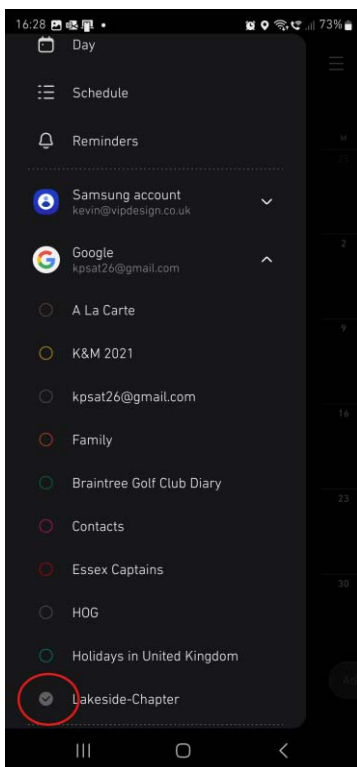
16:28 73%

Day

Schedule

Reminders

Samsung account
kevin@vipdesign.co.uk

Google
kpsat26@gmail.com

A La Carte

K&M 2021

kpsat26@gmail.com

Family

Braintree Golf Club Diary

Contacts

Essex Captains

HOG

Holidays in United Kingdom

Lakeside-Chapter

M
26
2
9
16
23
30